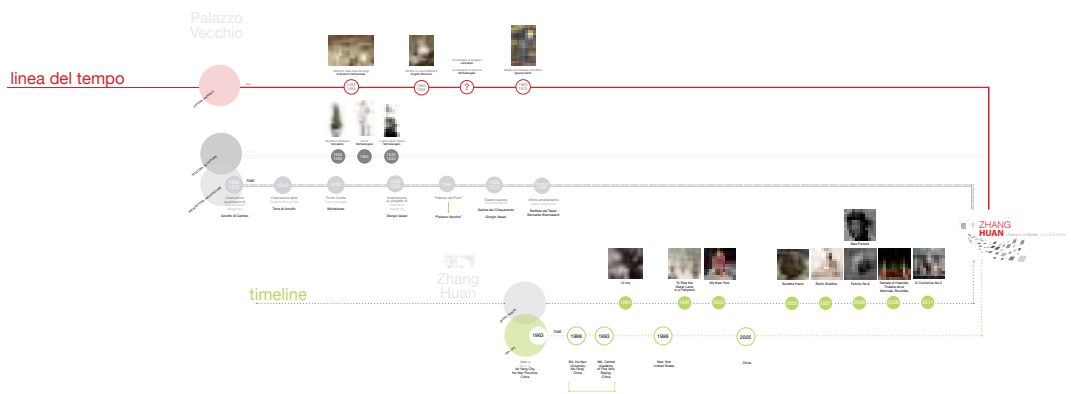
Palazzo Vecchio

linea del tempo

?

1299

1963

1988

1993

1998

2005

ZHANG HUAN

Zhang Huan

timeline

Man Portrait

Buddha Hand

Berlin Buddha

Fidelity No.6

Q Confucius No.2

My New York

To Raise the Water Level in a Fishpond

12 m²

China

New York United States

Arnolfo di Cambio

Giorgio Vasari

"Palazzo Vecchio"

Michelangelo